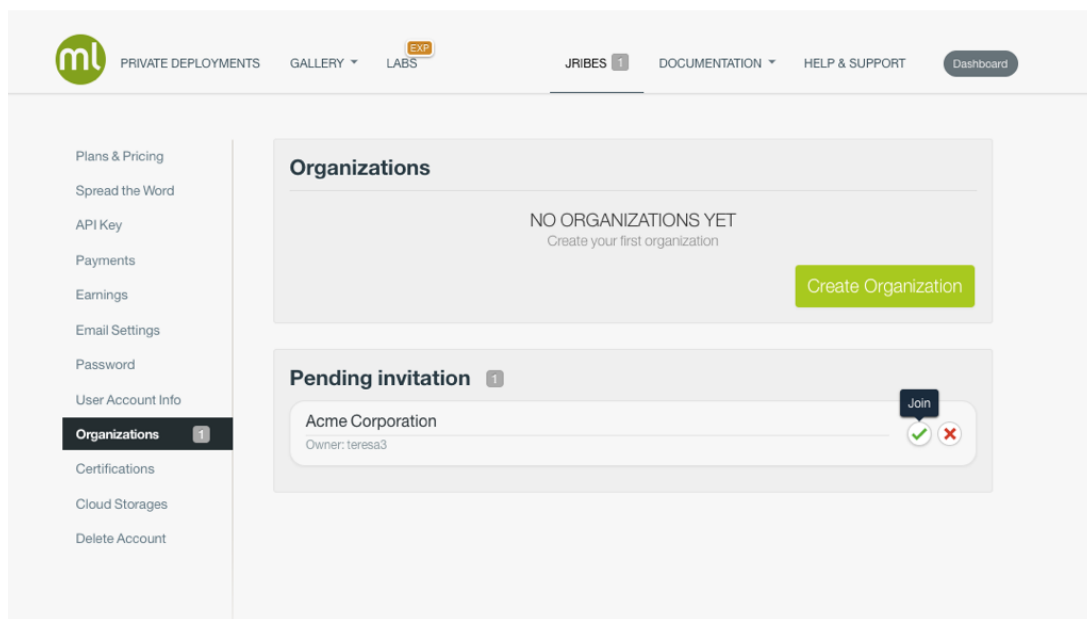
ml PRIVATE DEPLOYMENTS GALLERY EXP LABS JRIBES 1 DOCUMENTATION HELP & SUPPORT Dashboard

Plans & Pricing
Spread the Word
API Key
Payments
Earnings
Email Settings
Password
User Account Info
Organizations 1
Certifications
Cloud Storages
Delete Account

Organizations

NO ORGANIZATIONS YET
Create your first organization

Create Organization

Pending invitation 1

Acme Corporation
Owner: teresa3

Join